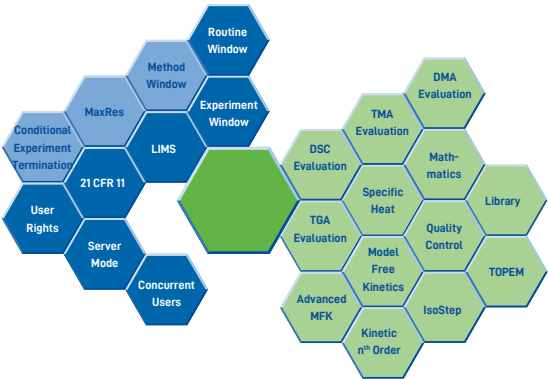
Routine Window

Method Window

MaxRes

Experiment Window

Conditional Experiment Termination

LIMS

21 CFR 11

User Rights

Server Mode

Concurrent Users

DMA Evaluation

TMA Evaluation

DSC Evaluation

Mathematics

Specific Heat

Library

TGA Evaluation

Quality Control

Model Free Kinetics

TOPEM

Advanced MFK

IsoStep

Kinetic n$^{th}$ Order